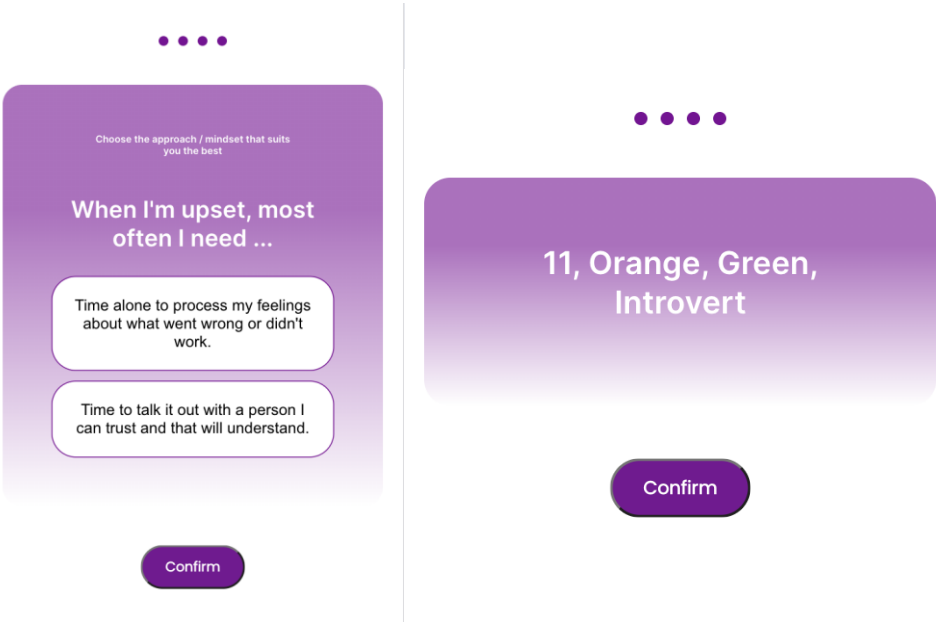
Choose the approach / mindset that suits you the best

When I'm upset, most often I need ...

Time alone to process my feelings about what went wrong or didn't work.

Time to talk it out with a person I can trust and that will understand.

Confirm

11, Orange, Green, Introvert

Confirm